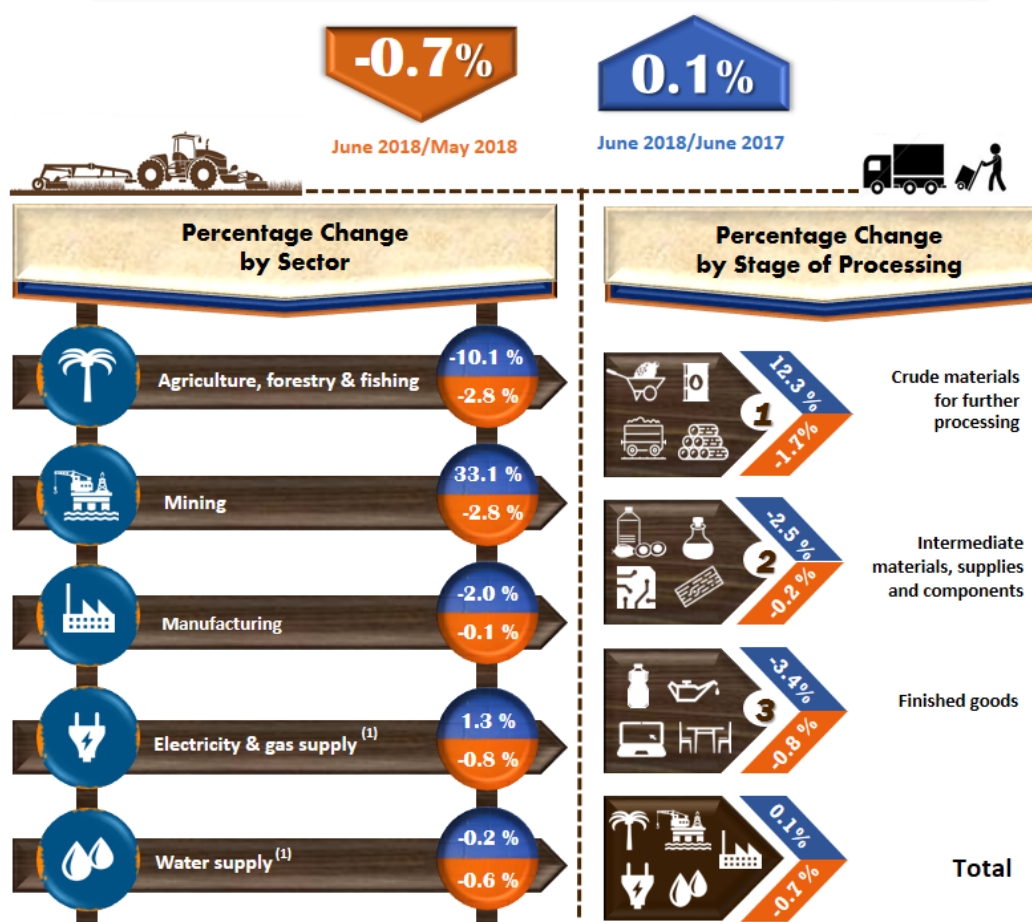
-0.7%

June 2018/May 2018

0.1%

June 2018/June 2017

Percentage Change by Sector

Agriculture, forestry & fishing
-10.1 %
-2.8 %

Mining
33.1 %
-2.8 %

Manufacturing
-2.0 %
-0.1 %

Electricity & gas supply $^{(1)}$
1.3 %
-0.8 %

Water supply $^{(1)}$
-0.2 %
-0.6 %

Percentage Change by Stage of Processing

1
12.3 %
-1.7 %
Crude materials for further processing

2
-2.5 %
-0.2 %
Intermediate materials, supplies and components

3
-3.4%
-0.8 %
Finished goods

0.1%
-0.7 %
Total